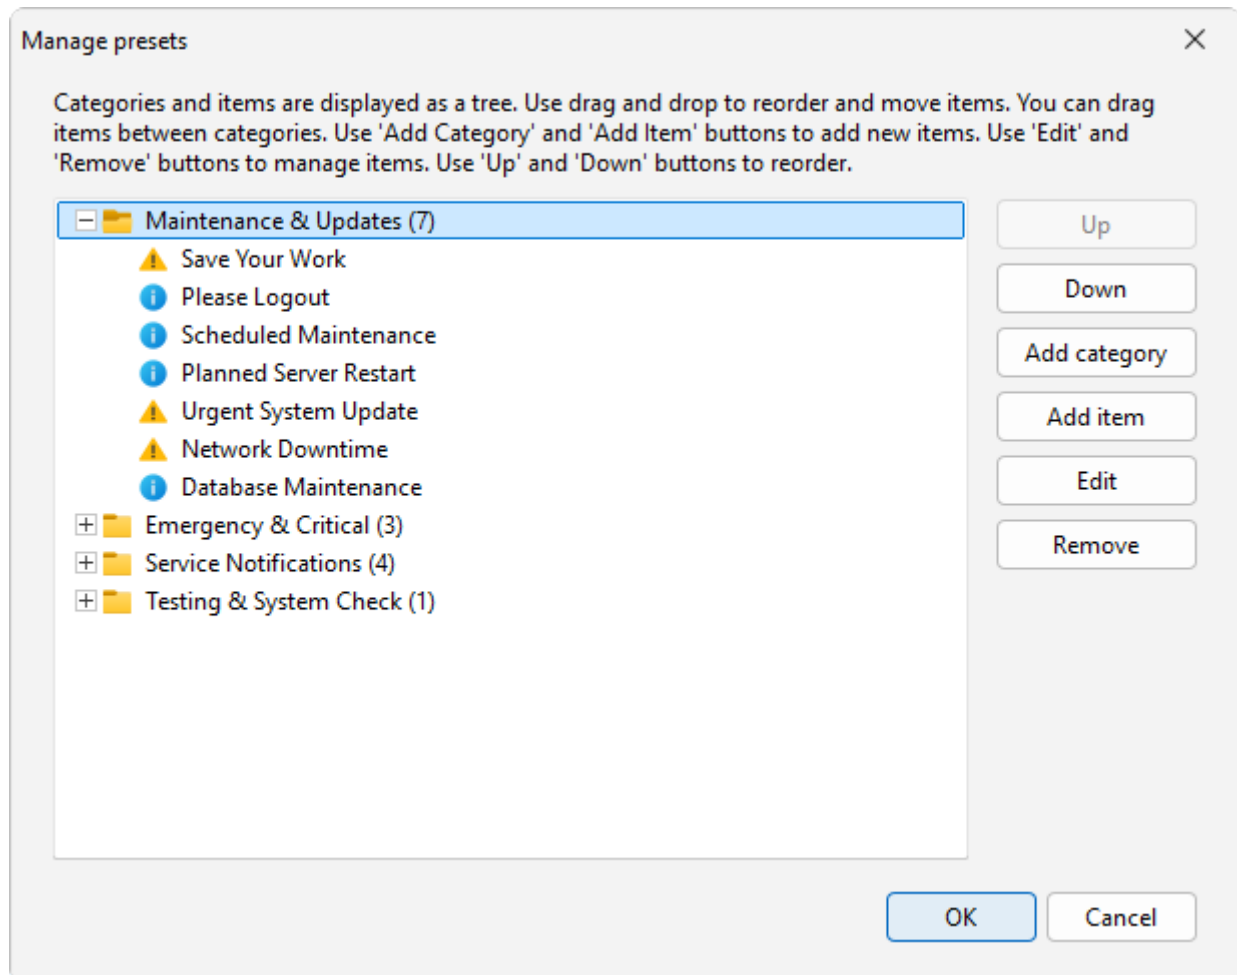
Manage presets

Categories and items are displayed as a tree. Use drag and drop to reorder and move items. You can drag items between categories. Use 'Add Category' and 'Add Item' buttons to add new items. Use 'Edit' and 'Remove' buttons to manage items. Use 'Up' and 'Down' buttons to reorder.

Maintenance & Updates (7)
Save Your Work
Please Logout
Scheduled Maintenance
Planned Server Restart
Urgent System Update
Network Downtime
Database Maintenance
Emergency & Critical (3)
Service Notifications (4)
Testing & System Check (1)

Up
Down
Add category
Add item
Edit
Remove

OK
Cancel